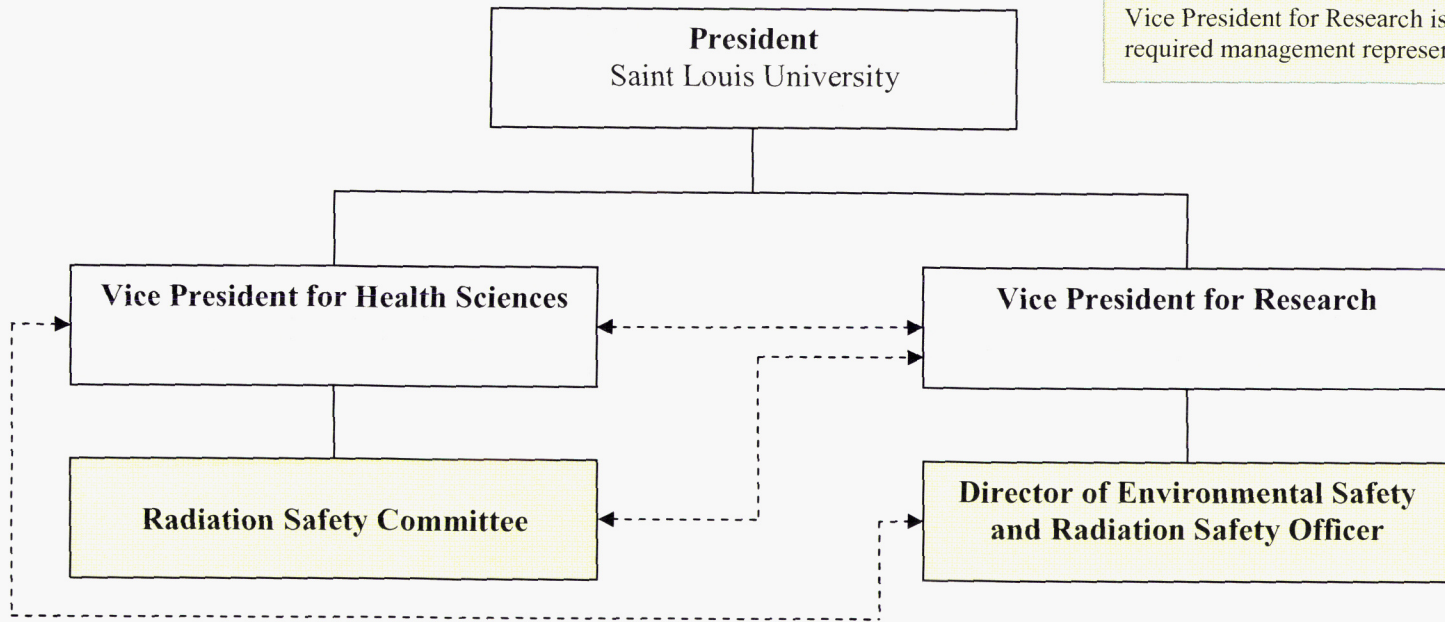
President
Saint Louis University

Vice President for Research is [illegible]
required management represe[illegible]

Vice President for Health Sciences

Vice President for Research

Radiation Safety Committee

Director of Environmental Safety and Radiation Safety Officer